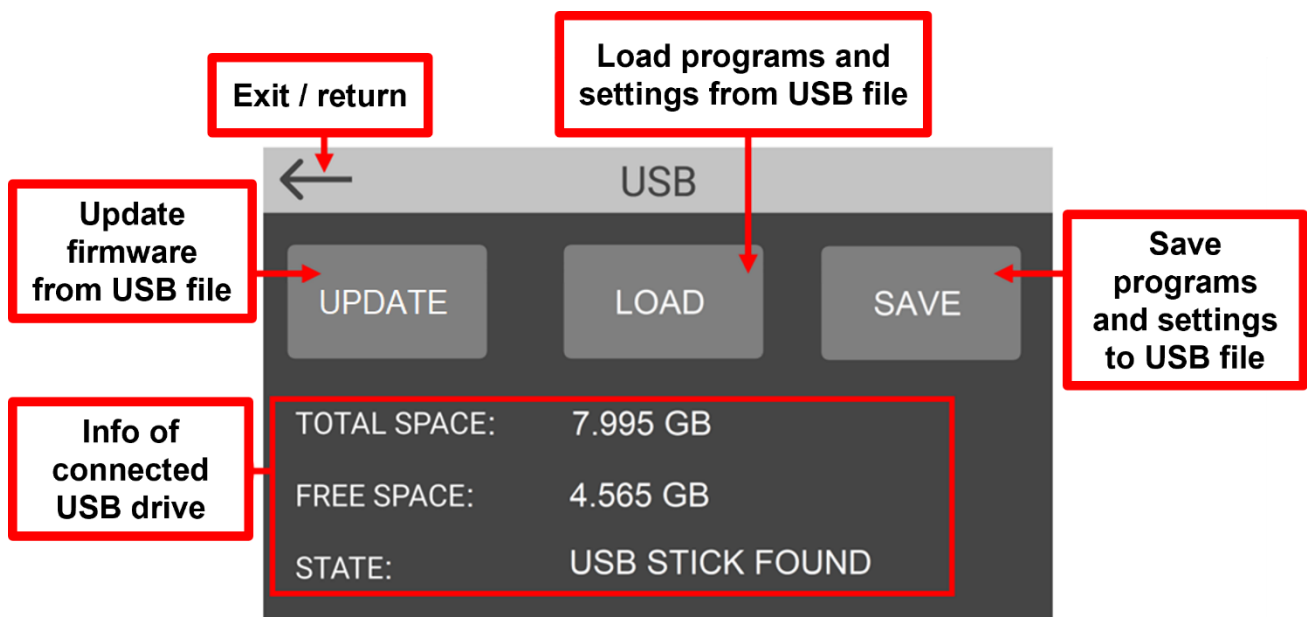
Exit / return

Load programs and settings from USB file

USB

Update firmware from USB file

UPDATE

LOAD

SAVE

Save programs and settings to USB file

Info of connected USB drive

TOTAL SPACE: 7.995 GB

FREE SPACE: 4.565 GB

STATE: USB STICK FOUND